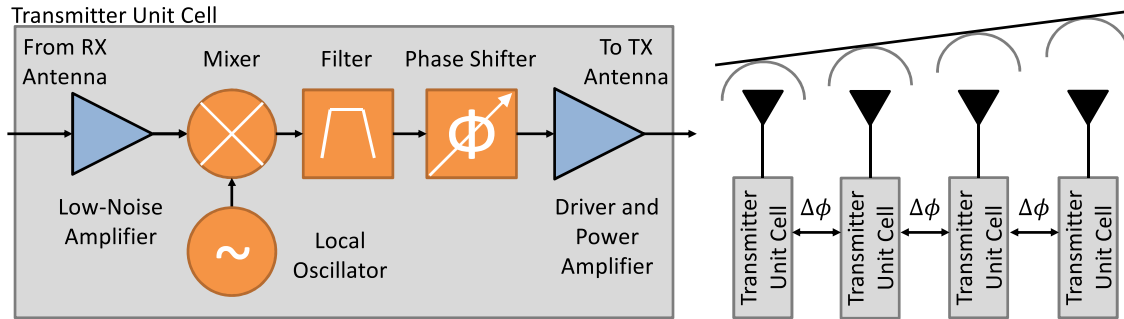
Transmitter Unit Cell

From RX Antenna

Mixer

Filter

Phase Shifter

To TX Antenna

$\phi$

~

Low-Noise Amplifier

Local Oscillator

Driver and Power Amplifier

Transmitter Unit Cell

$\Delta\phi$

Transmitter Unit Cell

$\Delta\phi$

Transmitter Unit Cell

$\Delta\phi$

Transmitter Unit Cell